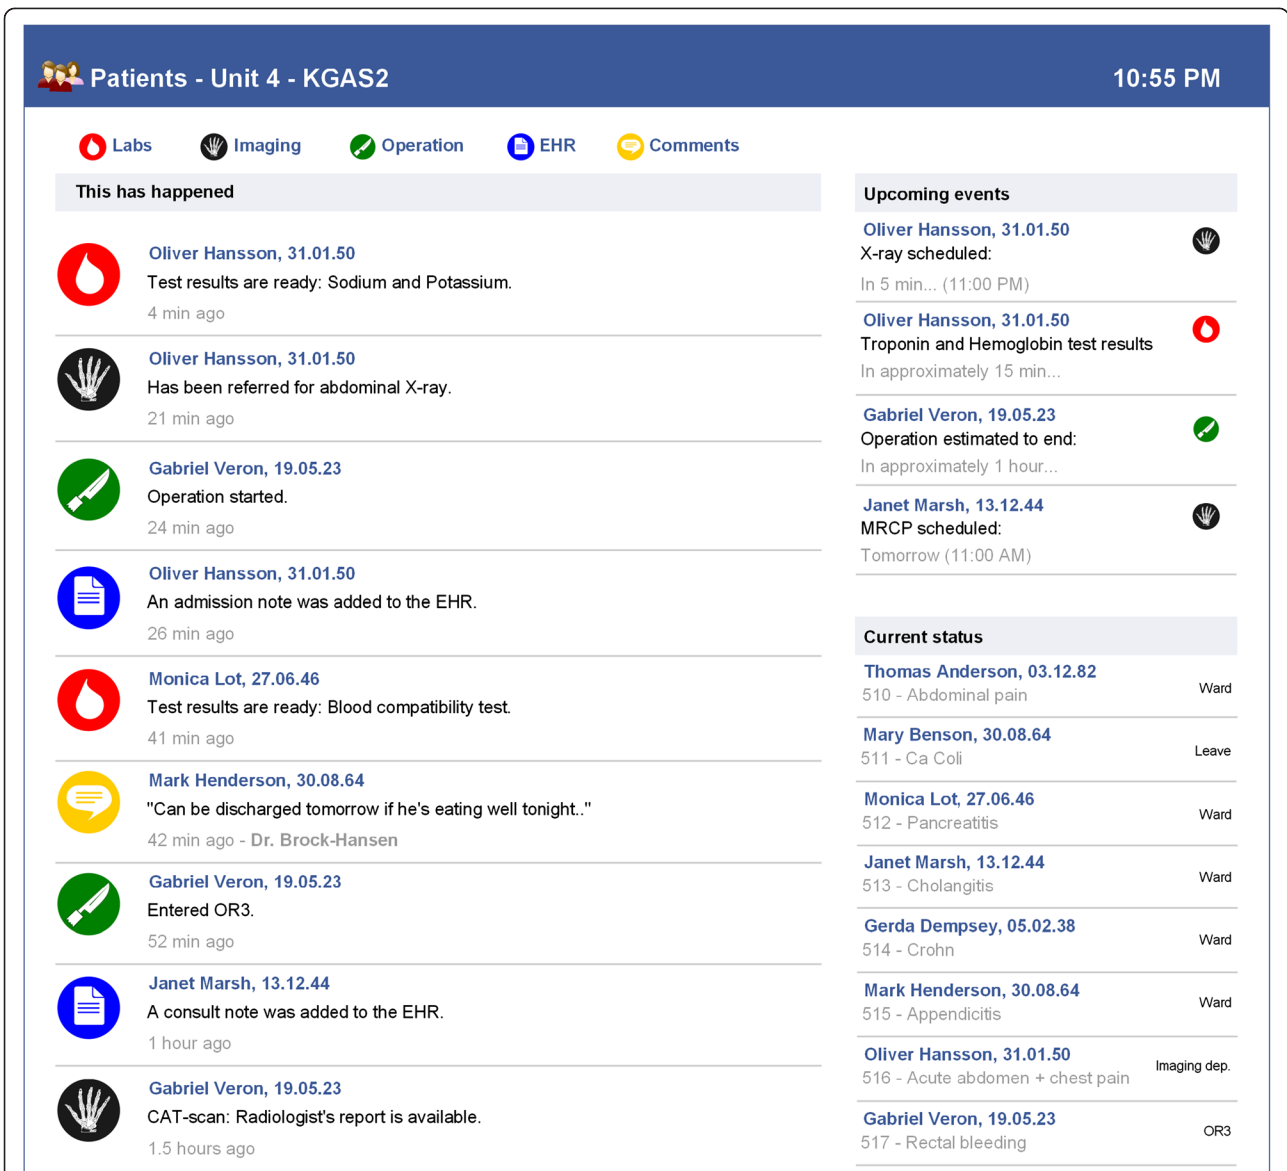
Patients - Unit 4 - KGAS2

10:55 PM

Labs Imaging Operation EHR Comments

This has happened

Oliver Hansson, 31.01.50
Test results are ready: Sodium and Potassium.
4 min ago

Oliver Hansson, 31.01.50
Has been referred for abdominal X-ray.
21 min ago

Gabriel Veron, 19.05.23
Operation started.
24 min ago

Oliver Hansson, 31.01.50
An admission note was added to the EHR.
26 min ago

Monica Lot, 27.06.46
Test results are ready: Blood compatibility test.
41 min ago

Mark Henderson, 30.08.64
"Can be discharged tomorrow if he's eating well tonight.."
42 min ago - Dr. Brock-Hansen

Gabriel Veron, 19.05.23
Entered OR3.
52 min ago

Janet Marsh, 13.12.44
A consult note was added to the EHR.
1 hour ago

Gabriel Veron, 19.05.23
CAT-scan: Radiologist's report is available.
1.5 hours ago

Upcoming events

Oliver Hansson, 31.01.50
X-ray scheduled:
In 5 min... (11:00 PM)

Oliver Hansson, 31.01.50
Troponin and Hemoglobin test results
In approximately 15 min...

Gabriel Veron, 19.05.23
Operation estimated to end:
In approximately 1 hour...

Janet Marsh, 13.12.44
MRCP scheduled:
Tomorrow (11:00 AM)

Current status

Thomas Anderson, 03.12.82
510 - Abdominal pain
Ward

Mary Benson, 30.08.64
511 - Ca Coli
Leave

Monica Lot, 27.06.46
512 - Pancreatitis
Ward

Janet Marsh, 13.12.44
513 - Cholangitis
Ward

Gerda Dempsey, 05.02.38
514 - Crohn
Ward

Mark Henderson, 30.08.64
515 - Appendicitis
Ward

Oliver Hansson, 31.01.50
516 - Acute abdomen + chest pain
Imaging dep.

Gabriel Veron, 19.05.23
517 - Rectal bleeding
OR3